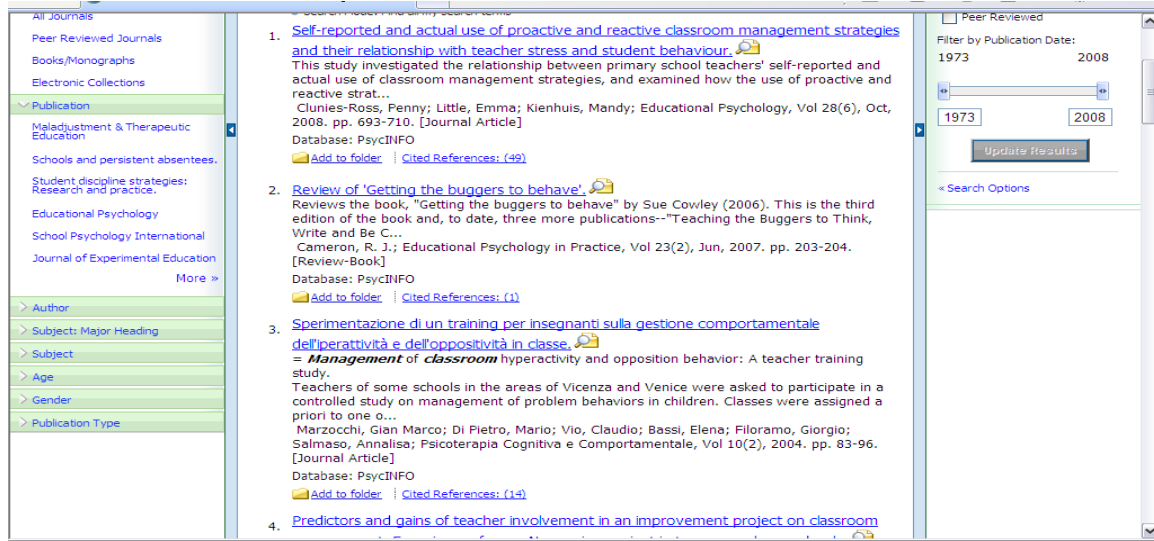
All Journals
Peer Reviewed Journals
Books/Monographs
Electronic Collections
Publication
Maladjustment & Therapeutic Education
Schools and persistent absentees.
Student discipline strategies: Research and practice.
Educational Psychology
School Psychology International
Journal of Experimental Education
More »
Author
Subject: Major Heading
Subject
Age
Gender
Publication Type

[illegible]

1. Self-reported and actual use of proactive and reactive classroom management strategies and their relationship with teacher stress and student behaviour.
This study investigated the relationship between primary school teachers' self-reported and actual use of classroom management strategies, and examined how the use of proactive and reactive strat...
Clunies-Ross, Penny; Little, Emma; Kienhuis, Mandy; Educational Psychology, Vol 28(6), Oct, 2008. pp. 693-710. [Journal Article]
Database: PsycINFO
Add to folder | Cited References: (49)

2. Review of 'Getting the buggers to behave'.
Reviews the book, "Getting the buggers to behave" by Sue Cowley (2006). This is the third edition of the book and, to date, three more publications--"Teaching the Buggers to Think, Write and Be C...
Cameron, R. J.; Educational Psychology in Practice, Vol 23(2), Jun, 2007. pp. 203-204. [Review-Book]
Database: PsycINFO
Add to folder | Cited References: (1)

3. Sperimentazione di un training per insegnanti sulla gestione comportamentale dell'iperattività e dell'oppositività in classe.
= Management of classroom hyperactivity and opposition behavior: A teacher training study.
Teachers of some schools in the areas of Vicenza and Venice were asked to participate in a controlled study on management of problem behaviors in children. Classes were assigned a priori to one o...
Marzocchi, Gian Marco; Di Pietro, Mario; Vio, Claudio; Bassi, Elena; Filoramo, Giorgio; Salmaso, Annalisa; Psicoterapia Cognitiva e Comportamentale, Vol 10(2), 2004. pp. 83-96. [Journal Article]
Database: PsycINFO
Add to folder | Cited References: (14)

4. Predictors and gains of teacher involvement in an improvement project on classroom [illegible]

Peer Reviewed
Filter by Publication Date:
1973 2008
1973 2008
Update Results
« Search Options